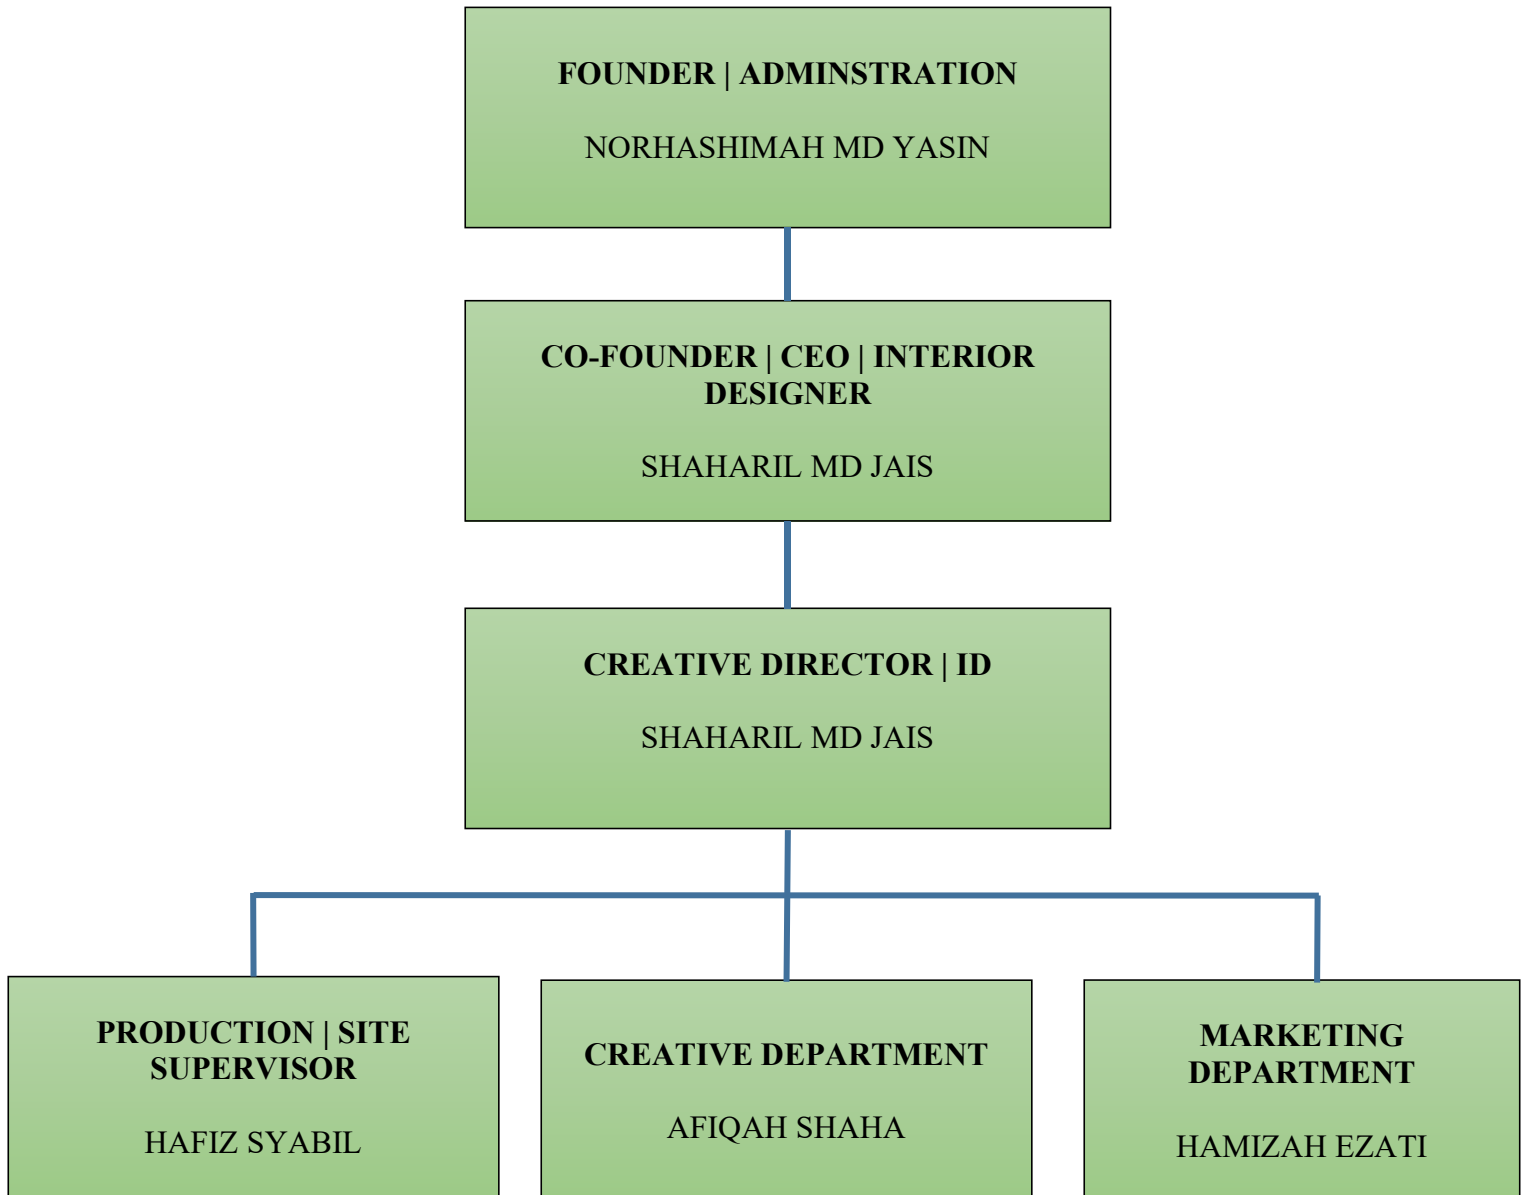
FOUNDER | ADMINSTRATION

NORHASHIMAH MD YASIN

CO-FOUNDER | CEO | INTERIOR DESIGNER

SHAHARIL MD JAIS

CREATIVE DIRECTOR | ID

SHAHARIL MD JAIS

PRODUCTION | SITE SUPERVISOR

HAFIZ SYABIL

CREATIVE DEPARTMENT

AFIQAH SHAHA

MARKETING DEPARTMENT

HAMIZAH EZATI